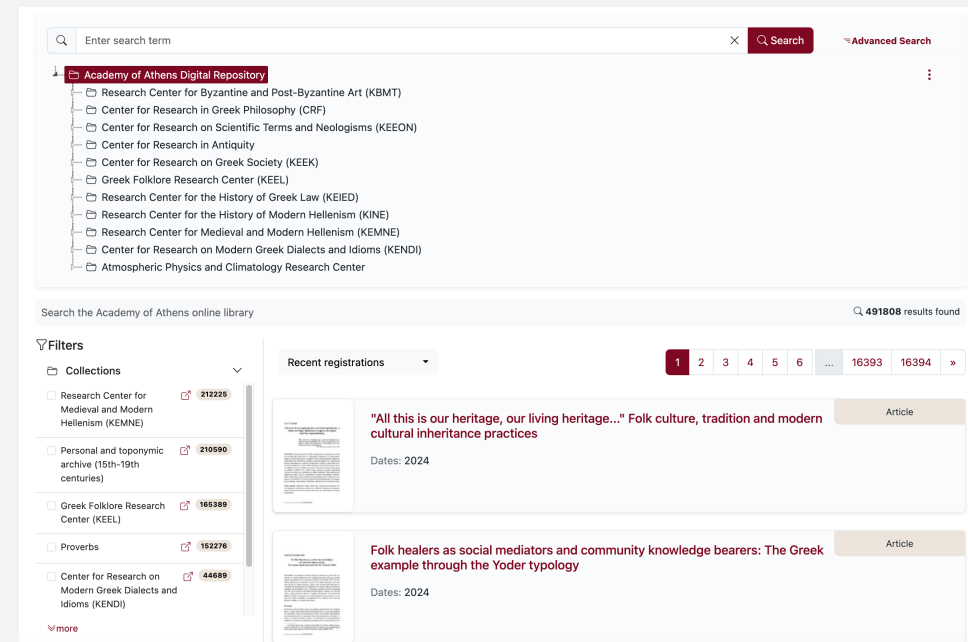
Enter search term
Search
Advanced Search

Academy of Athens Digital Repository
Research Center for Byzantine and Post-Byzantine Art (KBMT)
Center for Research in Greek Philosophy (CRF)
Center for Research on Scientific Terms and Neologisms (KEEON)
Center for Research in Antiquity
Center for Research on Greek Society (KEEK)
Greek Folklore Research Center (KEEL)
Research Center for the History of Greek Law (KEIED)
Research Center for the History of Modern Hellenism (KINE)
Research Center for Medieval and Modern Hellenism (KEMNE)
Center for Research on Modern Greek Dialects and Idioms (KENDI)
Atmospheric Physics and Climatology Research Center

Search the Academy of Athens online library
491808 results found

Filters
Collections
Research Center for Medieval and Modern Hellenism (KEMNE) 212225
Personal and toponymic archive (15th-19th centuries) 210590
Greek Folklore Research Center (KEEL) 165389
Proverbs 152276
Center for Research on Modern Greek Dialects and Idioms (KENDI) 44689
more

Recent registrations
1 2 3 4 5 6 ... 16393 16394 »

"All this is our heritage, our living heritage..." Folk culture, tradition and modern cultural inheritance practices
Article
Dates: 2024

Folk healers as social mediators and community knowledge bearers: The Greek example through the Yoder typology
Article
Dates: 2024